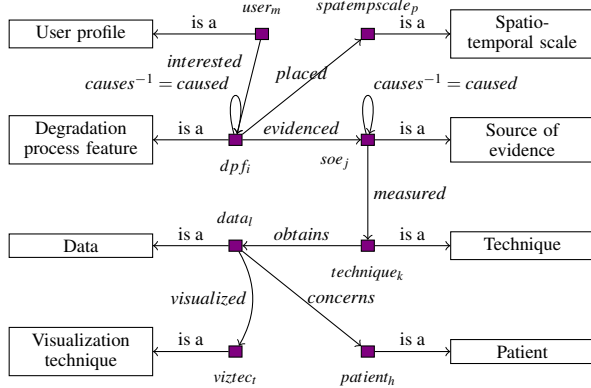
User profile
is a
$user_m$
$spatempscale_p$
Spatio-temporal scale
interested
placed
$causes^{-1} = caused$
$causes^{-1} = caused$
Degradation process feature
is a
evidenced
is a
Source of evidence
$dpf_i$
$soe_j$
measured
$data_l$
Data
is a
obtains
is a
Technique
$technique_k$
visualized
concerns
Visualization technique
is a
is a
Patient
$viztec_t$
$patient_h$